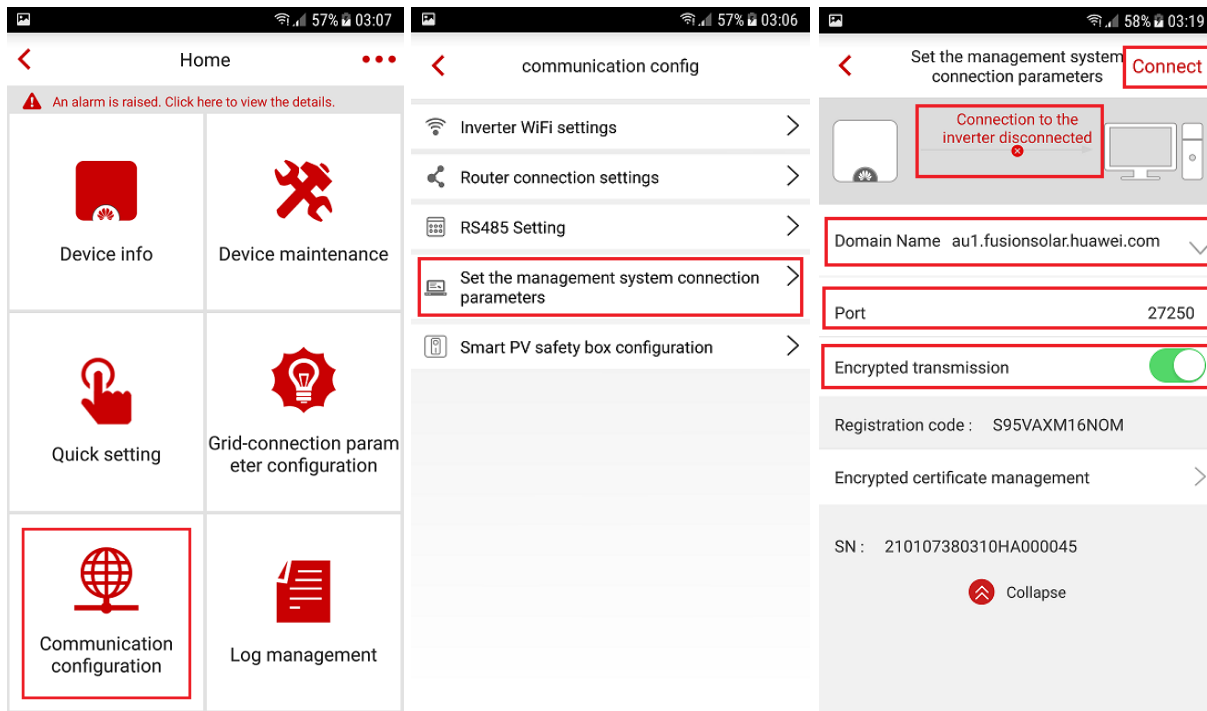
57% 03:07

Home

An alarm is raised. Click here to view the details.

Device info

Device maintenance

Quick setting

Grid-connection parameter configuration

Communication configuration

Log management

57% 03:06

communication config

Inverter WiFi settings

Router connection settings

RS485 Setting

Set the management system connection parameters

Smart PV safety box configuration

58% 03:19

Set the management system connection parameters

Connect

Connection to the inverter disconnected

Domain Name au1.fusionsolar.huawei.com

Port 27250

Encrypted transmission

Registration code : S95VAXM16NOM

Encrypted certificate management

SN : 210107380310HA000045

Collapse